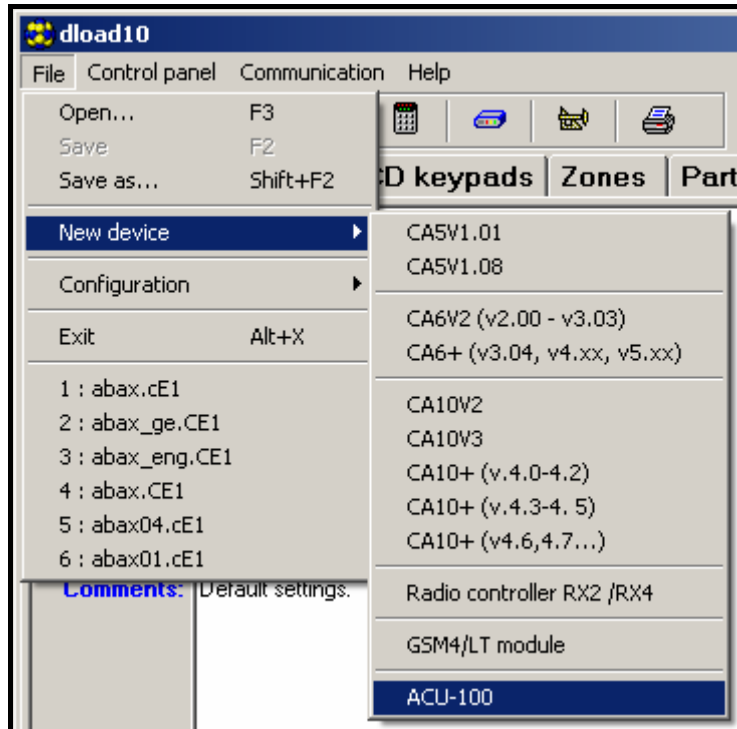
dload10

File Control panel Communication Help

Open... F3
Save F2
Save as... Shift+F2

New device

Configuration

Exit Alt+X

1 : abax.cE1
2 : abax_ge.CE1
3 : abax_eng.CE1
4 : abax.CE1
5 : abax04.cE1
6 : abax01.cE1

CD keypads | Zones | Part

CA5V1.01
CA5V1.08

CA6V2 (v2.00 - v3.03)
CA6+ (v3.04, v4.xx, v5.xx)

CA10V2
CA10V3
CA10+ (v.4.0-4.2)
CA10+ (v.4.3-4. 5)
CA10+ (v4.6,4.7...)

Radio controller RX2 /RX4

GSM4/LT module

ACU-100

Comments: Default settings.